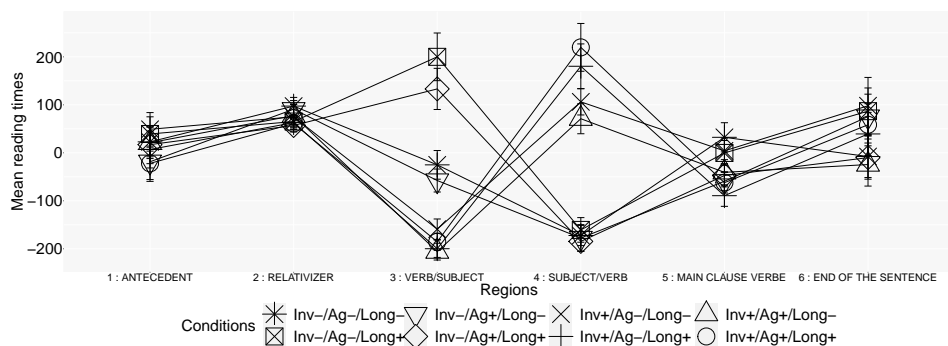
Mean reading times

200
100
0
-100
-200

1 : ANTECEDENT
2 : RELATIVIZER
3 : VERB/SUBJECT
4 : SUBJECT/VERB
5 : MAIN CLAUSE VERBE
6 : END OF THE SENTENCE

Regions

Conditions
Inv−/Ag−/Long−
Inv−/Ag+/Long−
Inv+/Ag−/Long−
Inv+/Ag+/Long−
Inv−/Ag−/Long+
Inv−/Ag+/Long+
Inv+/Ag−/Long+
Inv+/Ag+/Long+